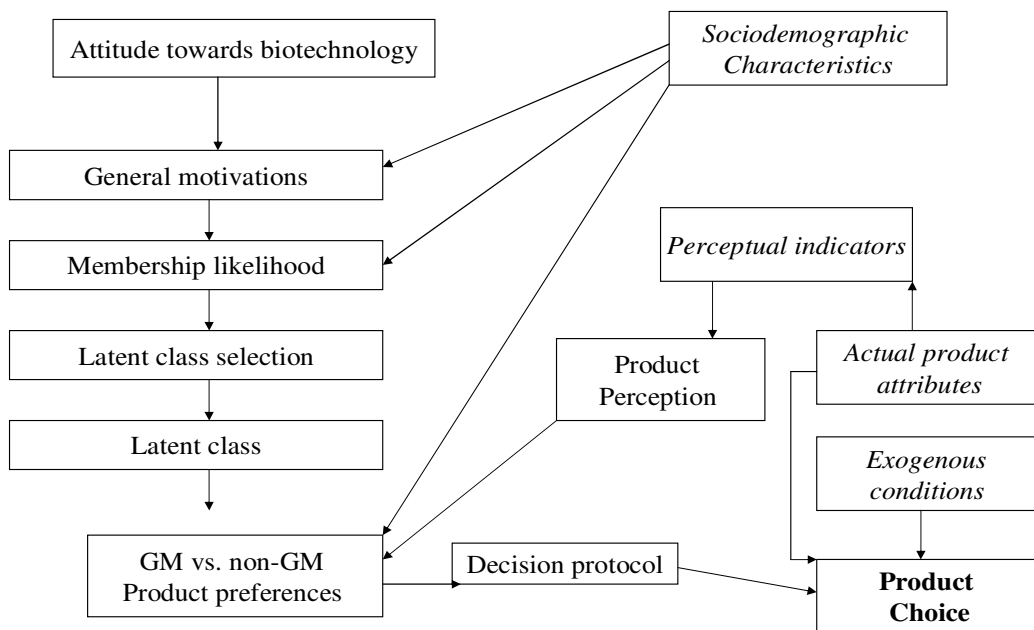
Attitude towards biotechnology

*Sociodemographic Characteristics*

General motivations

Membership likelihood

*Perceptual indicators*

Latent class selection

Product Perception

*Actual product attributes*

Latent class

*Exogenous conditions*

GM vs. non-GM Product preferences

Decision protocol

**Product Choice**